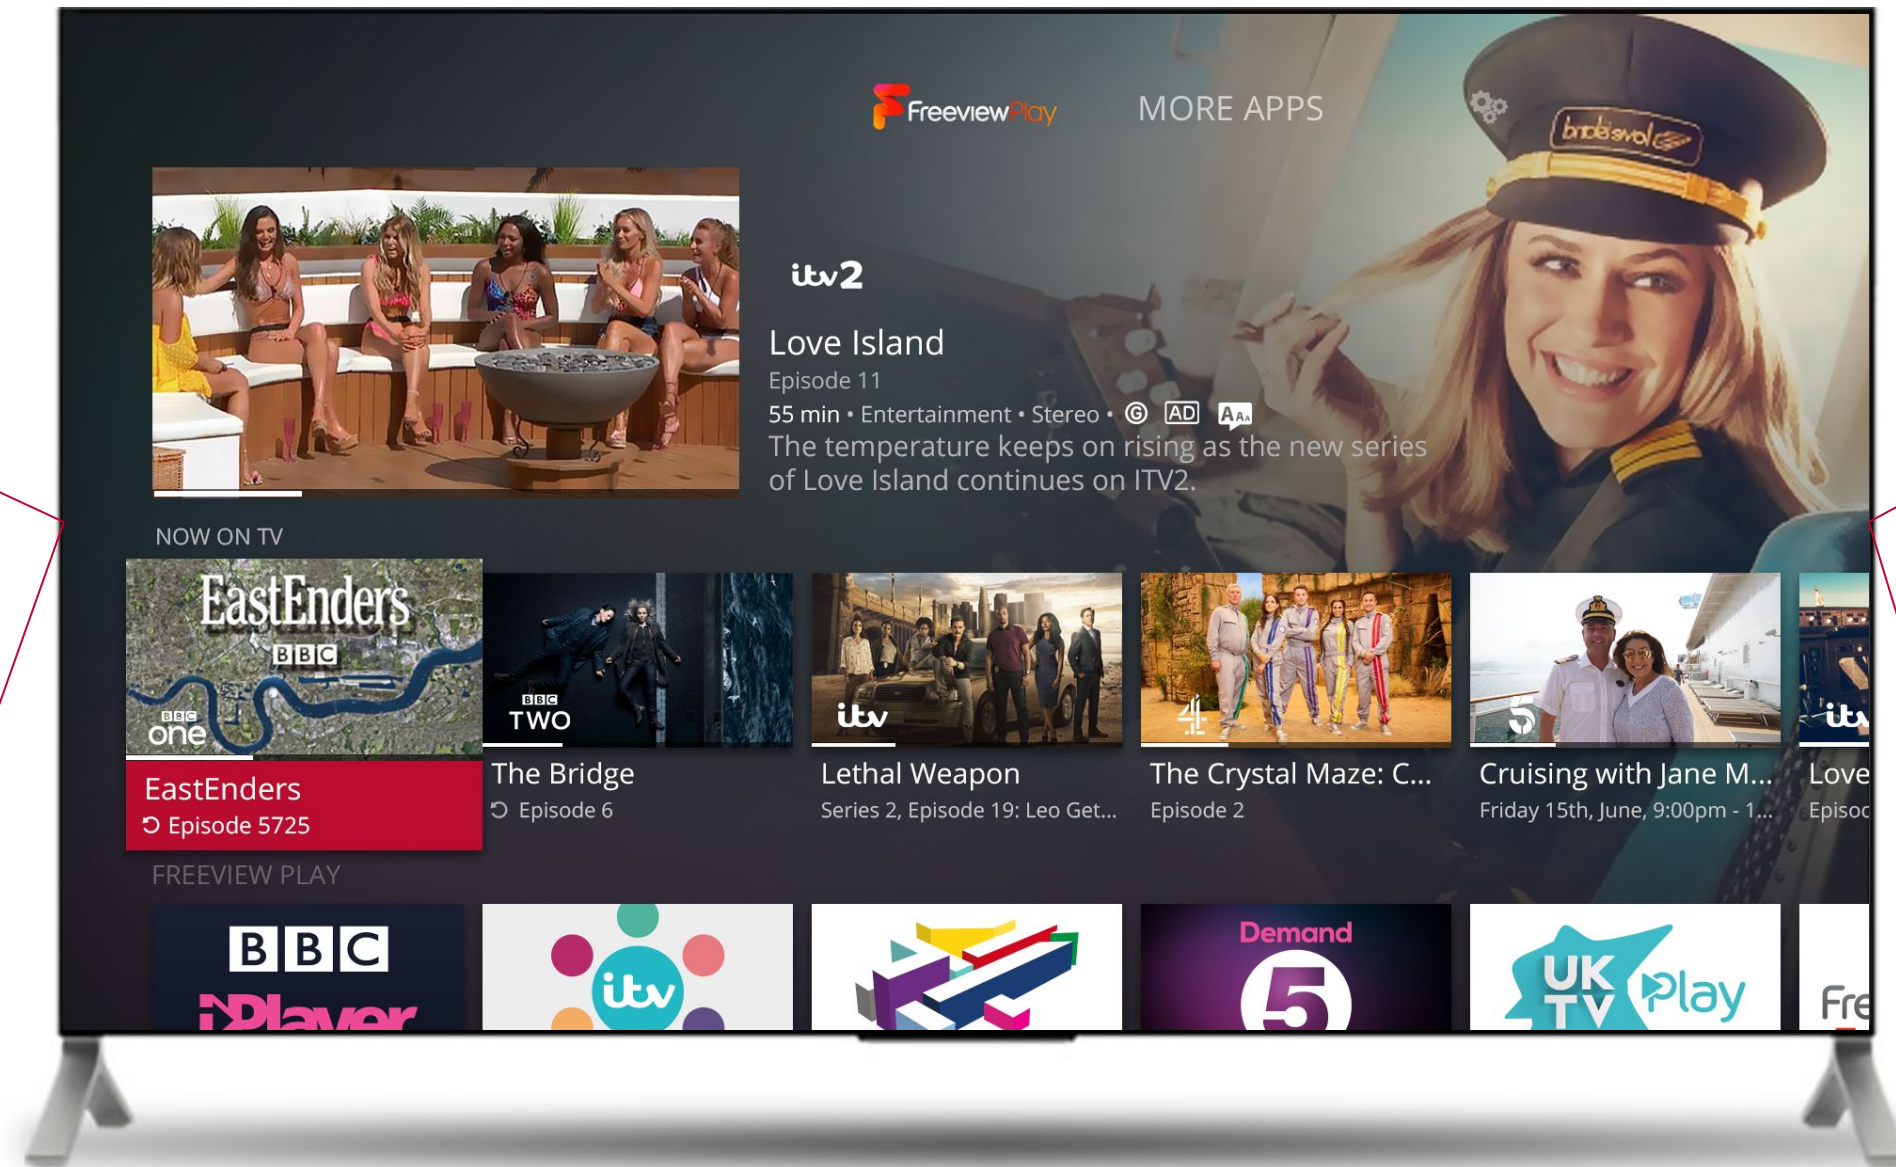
FreeviewPlay MORE APPS

itv2

Love Island

Episode 11

55 min • Entertainment • Stereo • G AD

The temperature keeps on rising as the new series of Love Island continues on ITV2.

NOW ON TV

EastEnders BBC

BBC one

BBC TWO

itv

4

5

itv

EastEnders
Episode 5725

The Bridge
Episode 6

Lethal Weapon
Series 2, Episode 19: Leo Get...

The Crystal Maze: C...
Episode 2

Cruising with Jane M...
Friday 15th, June, 9:00pm - 1...

Love
Episod

FREEVIEW PLAY

BBC iPlayer

itv

Demand 5

UKTV Play

Fre